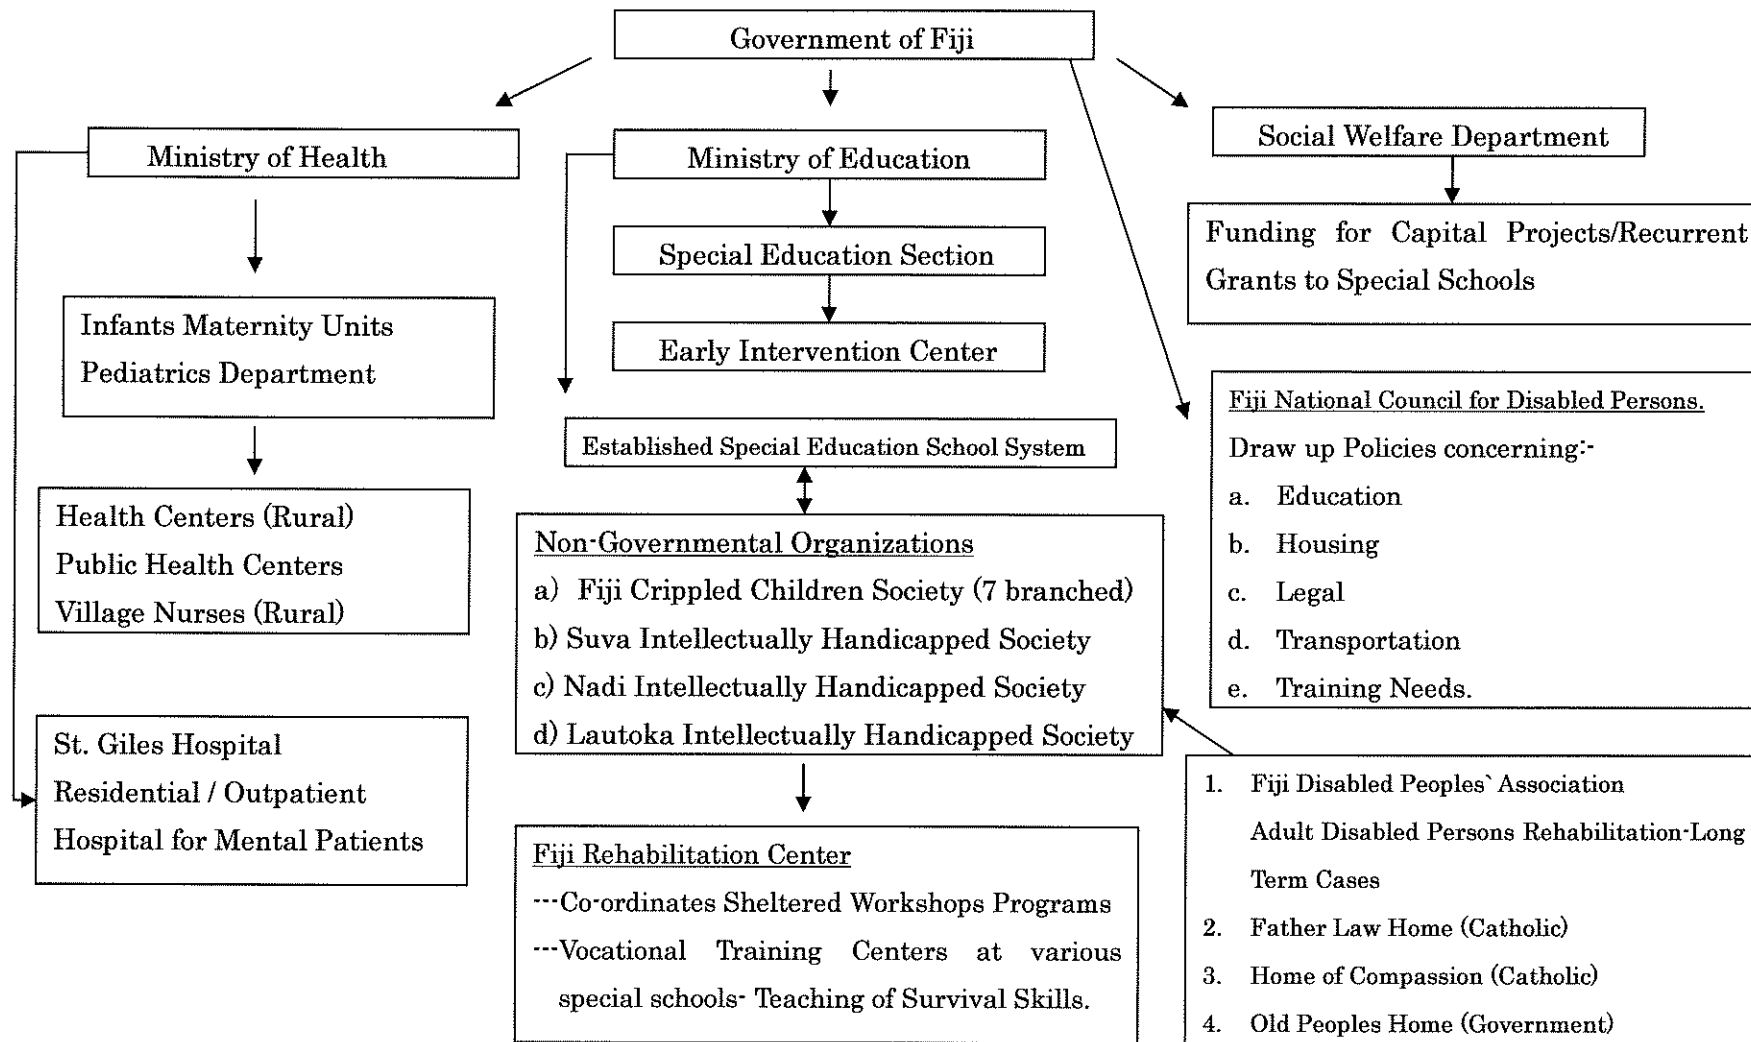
Government of Fiji

Ministry of Health

Infants Maternity Units
Pediatrics Department

Health Centers (Rural)
Public Health Centers
Village Nurses (Rural)

St. Giles Hospital
Residential / Outpatient
Hospital for Mental Patients

Ministry of Education

Special Education Section

Early Intervention Center

Established Special Education School System

Non-Governmental Organizations
a) Fiji Crippled Children Society (7 branched)
b) Suva Intellectually Handicapped Society
c) Nadi Intellectually Handicapped Society
d) Lautoka Intellectually Handicapped Society

Fiji Rehabilitation Center
---Co-ordinates Sheltered Workshops Programs
---Vocational Training Centers at various special schools- Teaching of Survival Skills.

Social Welfare Department

Funding for Capital Projects/Recurrent Grants to Special Schools

Fiji National Council for Disabled Persons.
Draw up Policies concerning:-
a. Education
b. Housing
c. Legal
d. Transportation
e. Training Needs.

1. Fiji Disabled Peoples` Association
Adult Disabled Persons Rehabilitation-Long Term Cases
2. Father Law Home (Catholic)
3. Home of Compassion (Catholic)
4. Old Peoples Home (Government)